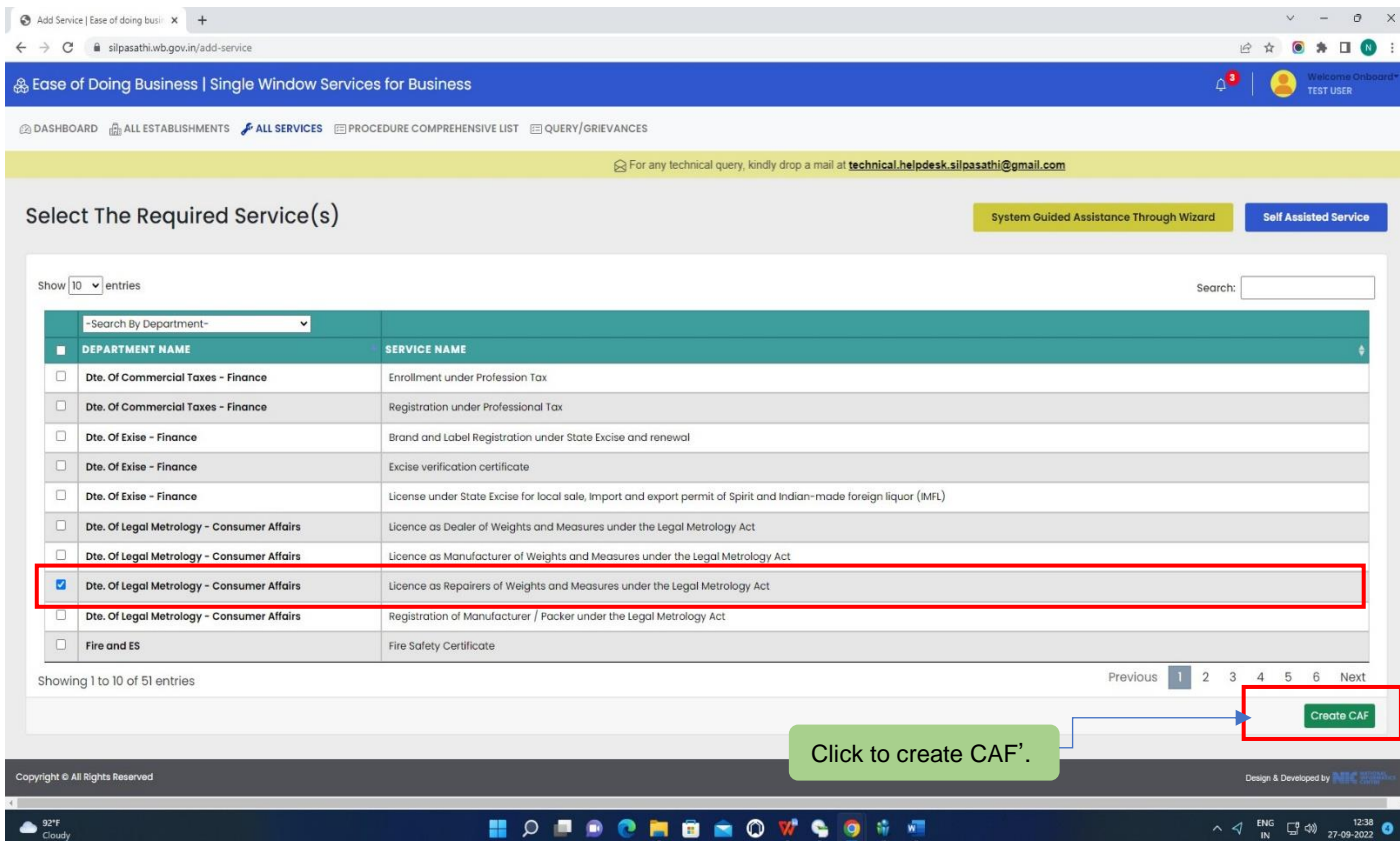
Add Service | Ease of doing busi ×

silpasathi.wb.gov.in/add-service

Ease of Doing Business | Single Window Services for Business

3

Welcome Onboard
TEST USER

DASHBOARD ALL ESTABLISHMENTS ALL SERVICES PROCEDURE COMPREHENSIVE LIST QUERY/GRIEVANCES

For any technical query, kindly drop a mail at technical.helpdesk.silpasathi@gmail.com

Select The Required Service(s)

System Guided Assistance Through Wizard

Self Assisted Service

Show 10 entries

Search:

| -Search By Department- | |
|---|---|
| DEPARTMENT NAME | SERVICE NAME |
| Dte. Of Commercial Taxes - Finance | Enrollment under Profession Tax |
| Dte. Of Commercial Taxes - Finance | Registration under Professional Tax |
| Dte. Of Exise - Finance | Brand and Label Registration under State Excise and renewal |
| Dte. Of Exise - Finance | Excise verification certificate |
| Dte. Of Exise - Finance | License under State Excise for local sale, Import and export permit of Spirit and Indian-made foreign liquor (IMFL) |
| Dte. Of Legal Metrology - Consumer Affairs | Licence as Dealer of Weights and Measures under the Legal Metrology Act |
| Dte. Of Legal Metrology - Consumer Affairs | Licence as Manufacturer of Weights and Measures under the Legal Metrology Act |
| Dte. Of Legal Metrology - Consumer Affairs | Licence as Repairers of Weights and Measures under the Legal Metrology Act |
| Dte. Of Legal Metrology - Consumer Affairs | Registration of Manufacturer / Packer under the Legal Metrology Act |
| Fire and ES | Fire Safety Certificate |

Showing 1 to 10 of 51 entries

Previous 1 2 3 4 5 6 Next

Create CAF

Click to create CAF'.

Copyright © All Rights Reserved

Design & Developed by NIC

92°F
Cloudy

ENG
IN
12:38
27-09-2022